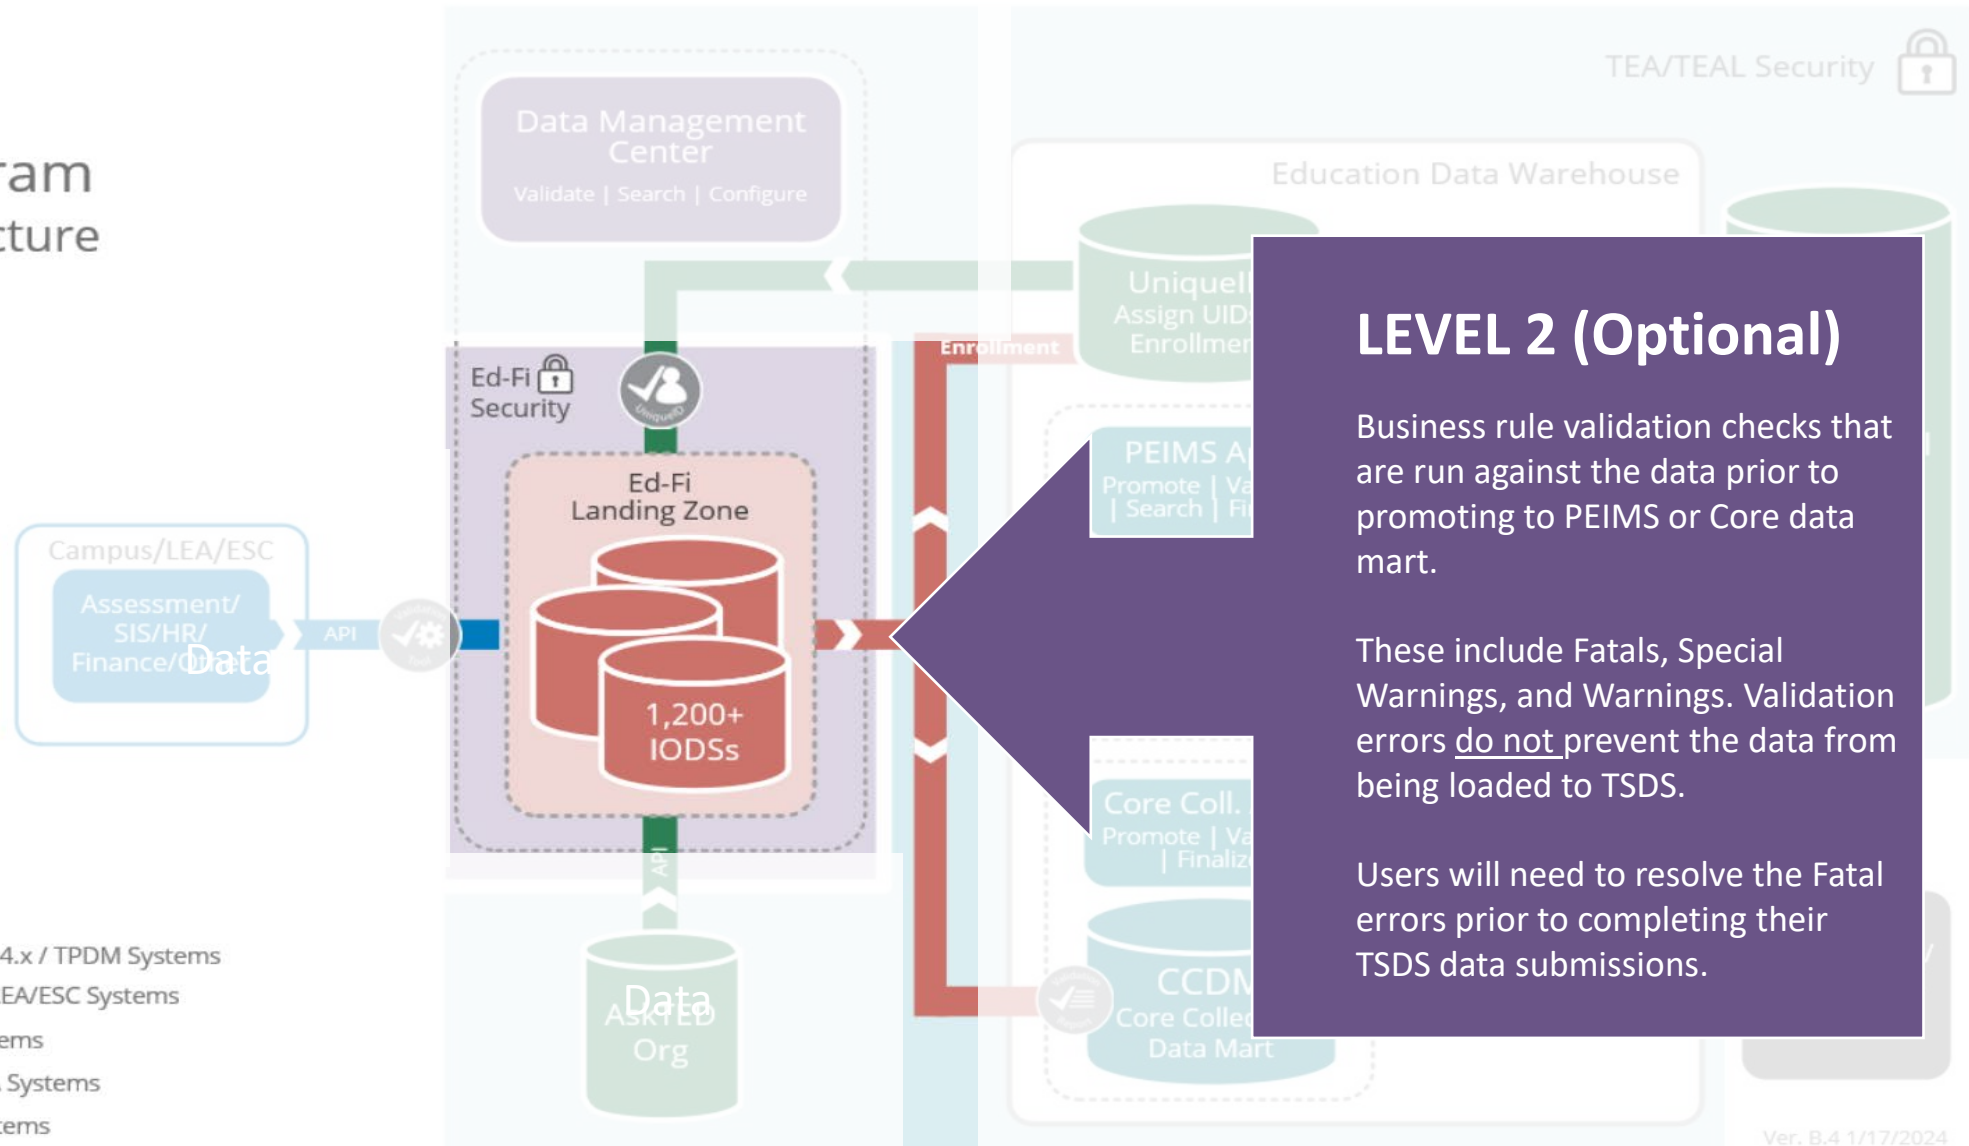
ram
cture

Data Management Center
Validate | Search | Configure

TEA/TEAL Security

Education Data Warehouse

UniqueI
Assign UID
Enrollmen

Enrollment

Ed-Fi Security

UniqueID

Ed-Fi Landing Zone

1,200+ IODSs

Campus/LEA/ESC

Assessment/ SIS/HR/ Finance/Other
Data

API

PEIMS A
Promote | Va
| Search | Fi

Core Coll.
Promote | Va
| Finaliz

CCDM
Core Collec
Data Mart

API

Data
AskTED
Org

4.x / TPDM Systems
EA/ESC Systems
ems
Systems
ems

LEVEL 2 (Optional)

Business rule validation checks that are run against the data prior to promoting to PEIMS or Core data mart.

These include Fatals, Special Warnings, and Warnings. Validation errors do not prevent the data from being loaded to TSDS.

Users will need to resolve the Fatal errors prior to completing their TSDS data submissions.

Ver. 8.4 1/17/2024